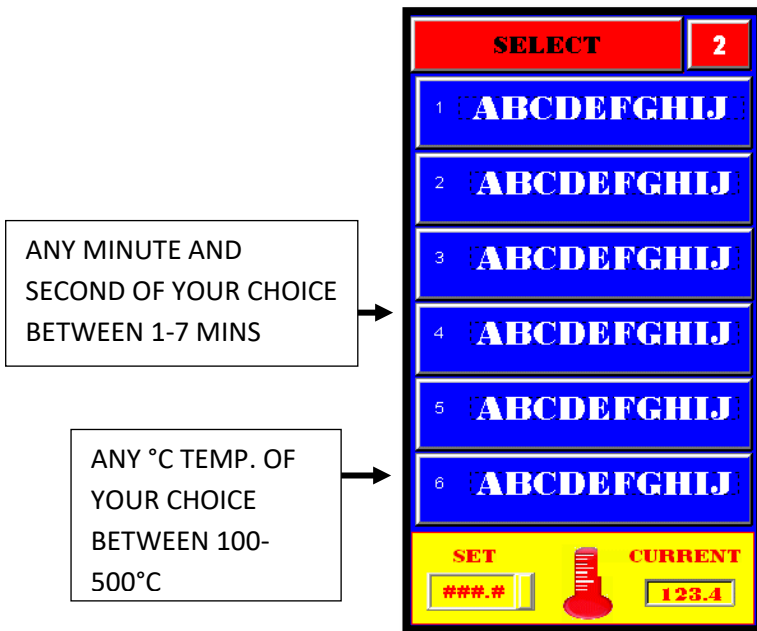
ANY MINUTE AND SECOND OF YOUR CHOICE BETWEEN 1-7 MINS

ANY °C TEMP. OF YOUR CHOICE BETWEEN 100-500°C

SELECT

2

1 ABCDEFGHIJ

2 ABCDEFGHIJ

3 ABCDEFGHIJ

4 ABCDEFGHIJ

5 ABCDEFGHIJ

6 ABCDEFGHIJ

SET

###.#

CURRENT

123.4